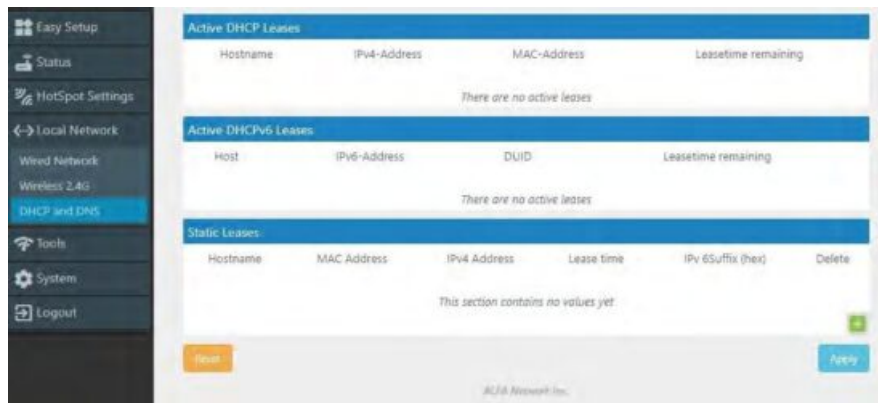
Easy Setup
Status
HotSpot Settings
Local Network
Wired Network
Wireless 2.4G
DHCP and DNS
Tools
System
Logout

Active DHCP Leases

| Hostname | IPv4-Address | MAC-Address | Leasetime remaining |
|---|---|---|---|

There are no active leases

Active DHCPv6 Leases

| Host | IPv6-Address | DUID | Leasetime remaining |
|---|---|---|---|

There are no active leases

Static Leases

| Hostname | MAC Address | IPv4 Address | Lease time | IPv 6Suffix (hex) | Delete |
|---|---|---|---|---|---|

This section contains no values yet

Reset
Apply

ALFA Network Inc.